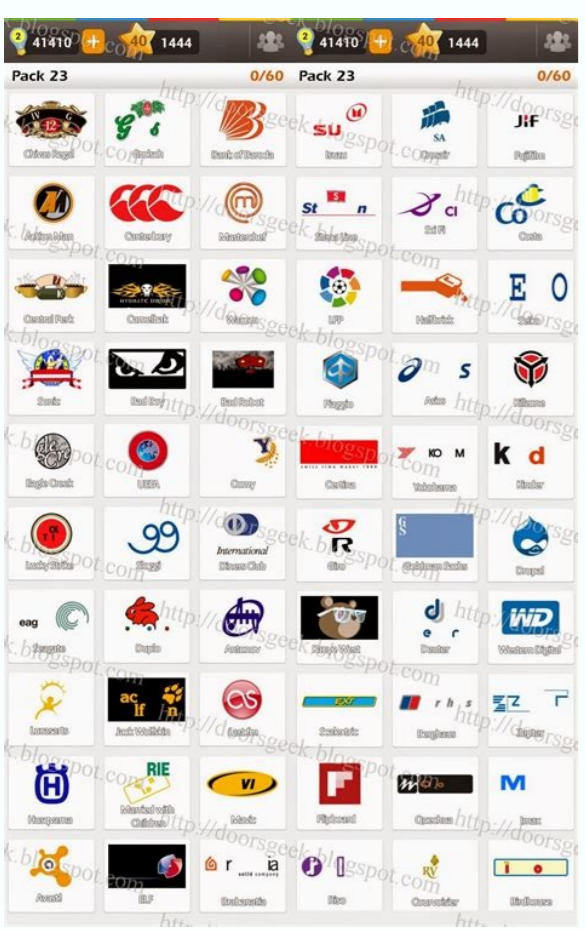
2 41410 + 40 1444
2 41410 + 40 1444

Pack 23 0/60
Pack 23 0/60

Chivas Regal
Ralph
Bank of Baroda
Isuzu
Corsair
Fujifilm

Aston Martin
Canterbury
Masterchef
Stone Line
Sci Fi
Costa

Central Perk
Camelbak
Wacom
LFP
Halfbrick
Zeta

Sonic
Bad Boy
Bad Robot
Piaggio
Asics
Killzone

Eagle Creek
UEFA
Corvy
Cortina
Yokohama
Kinder

Lucky Strike
Siggi
International Diners Club
Giro
Goldman Sachs
Drupal

Seagate
Duplo
Arsenov
Kanye West
Dexter
Western Digital

Lunarsmarts
Jack Wolfskin
Lastfm
Scalextric
Berghaus
Zepter

Husqvarna
Married with Children
Mavic
Flipboard
Opendus
Imax

Avast!
ELF
Brokenattic
Rizo
Courvoisier
Birdhouse

http://doorsgeek.blogspot.com